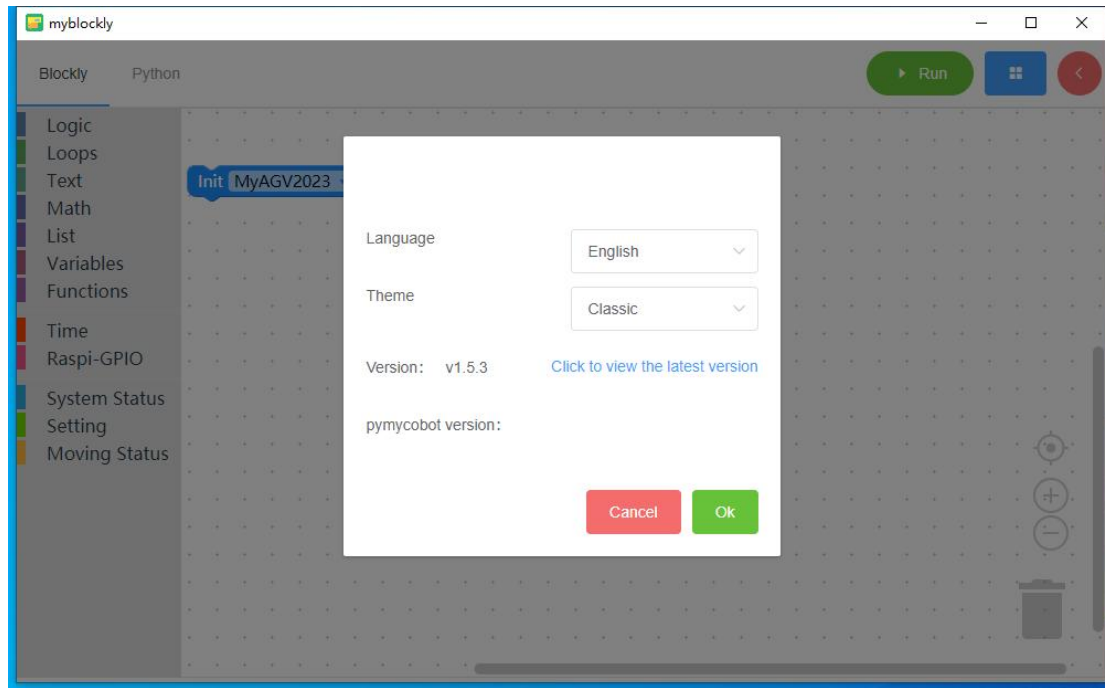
myblockly

Blockly Python

Run

Logic
Loops
Text
Math
List
Variables
Functions
Time
Raspi-GPIO
System Status
Setting
Moving Status

Init MyAGV2023

Language English

Theme Classic

Version: v1.5.3 Click to view the latest version

pymycobot version:

Cancel Ok